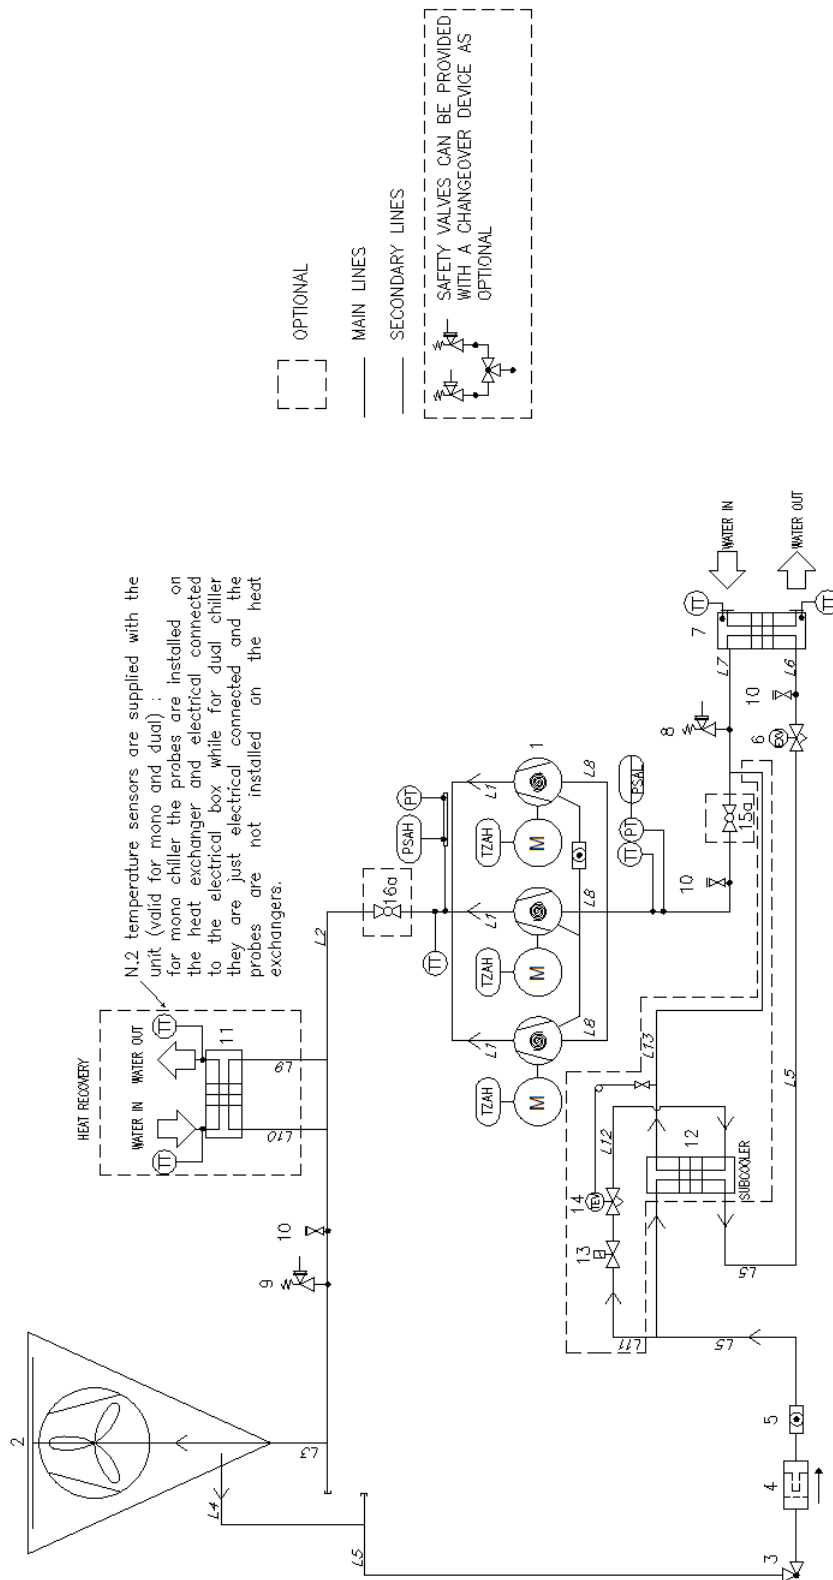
OPTIONAL

MAIN LINES

SECONDARY LINES

SAFETY VALVES CAN BE PROVIDED WITH A CHANGEOVER DEVICE AS OPTIONAL

N.2 temperature sensors are supplied with the unit (valid for mono and dual) : for mono chiller the probes are installed on the heat exchanger and electrical connected to the electrical box while for dual chiller they are just electrical connected and the probes are not installed on the heat exchangers.

HEAT RECOVERY

WATER IN

WATER OUT

TT

TT

11

L9

L10

2

L3

L4

L5

9

10

L2

16a

TT

PSAH

PT

TZAH

M

TZAH

M

TZAH

M

L1

L1

L1

L8

L8

L8

1

TT

PT

PSAL

10

15a

8

6

EXV

10

L7

L6

7

TT

TT

WATER IN

WATER OUT

L13

L5

12

SUBCOOLER

L12

14

TEV

13

L11

L5

L5

5

4

3